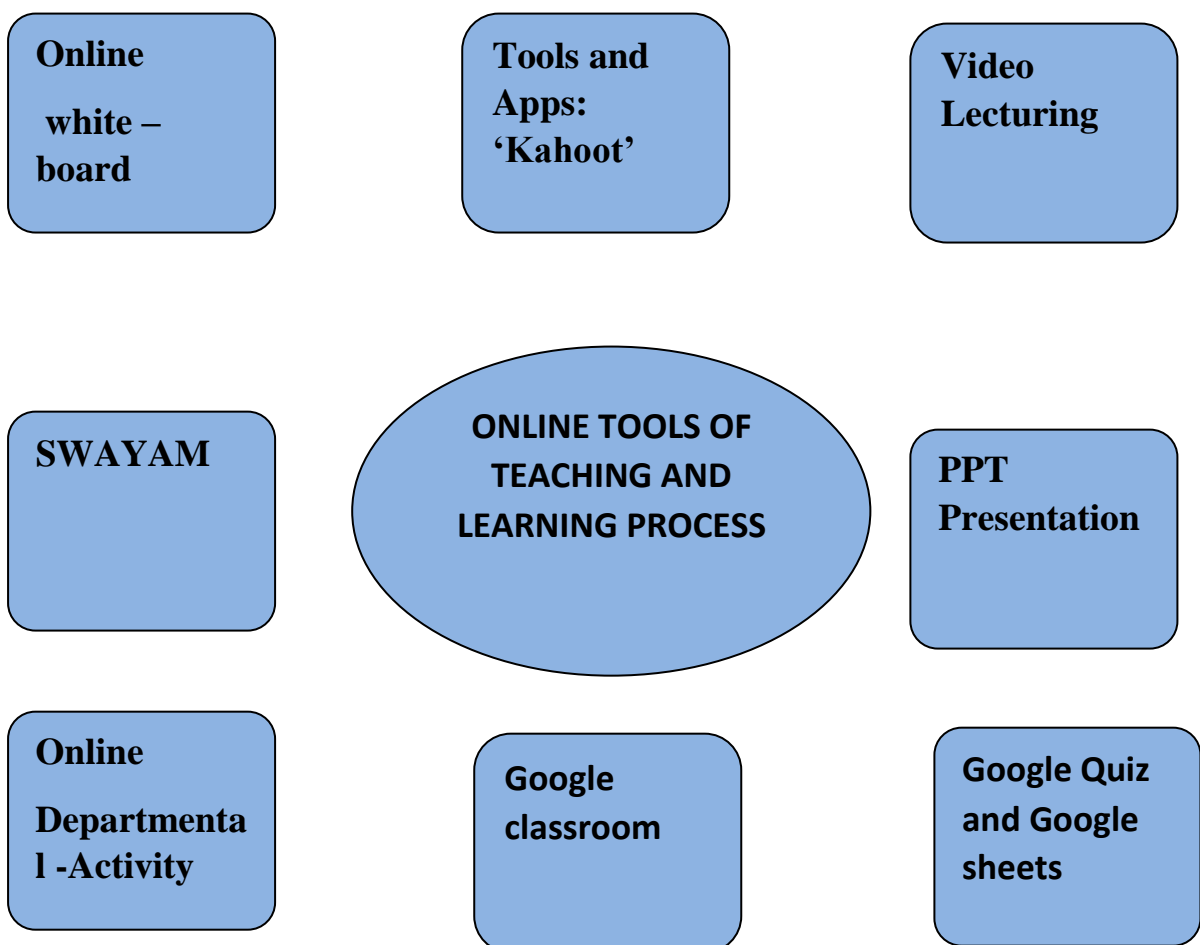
Online

white – board

Tools and Apps: 'Kahoot'

Video Lecturing

SWAYAM

ONLINE TOOLS OF TEACHING AND LEARNING PROCESS

PPT Presentation

Online

Departmental -Activity

Google classroom

Google Quiz and Google sheets